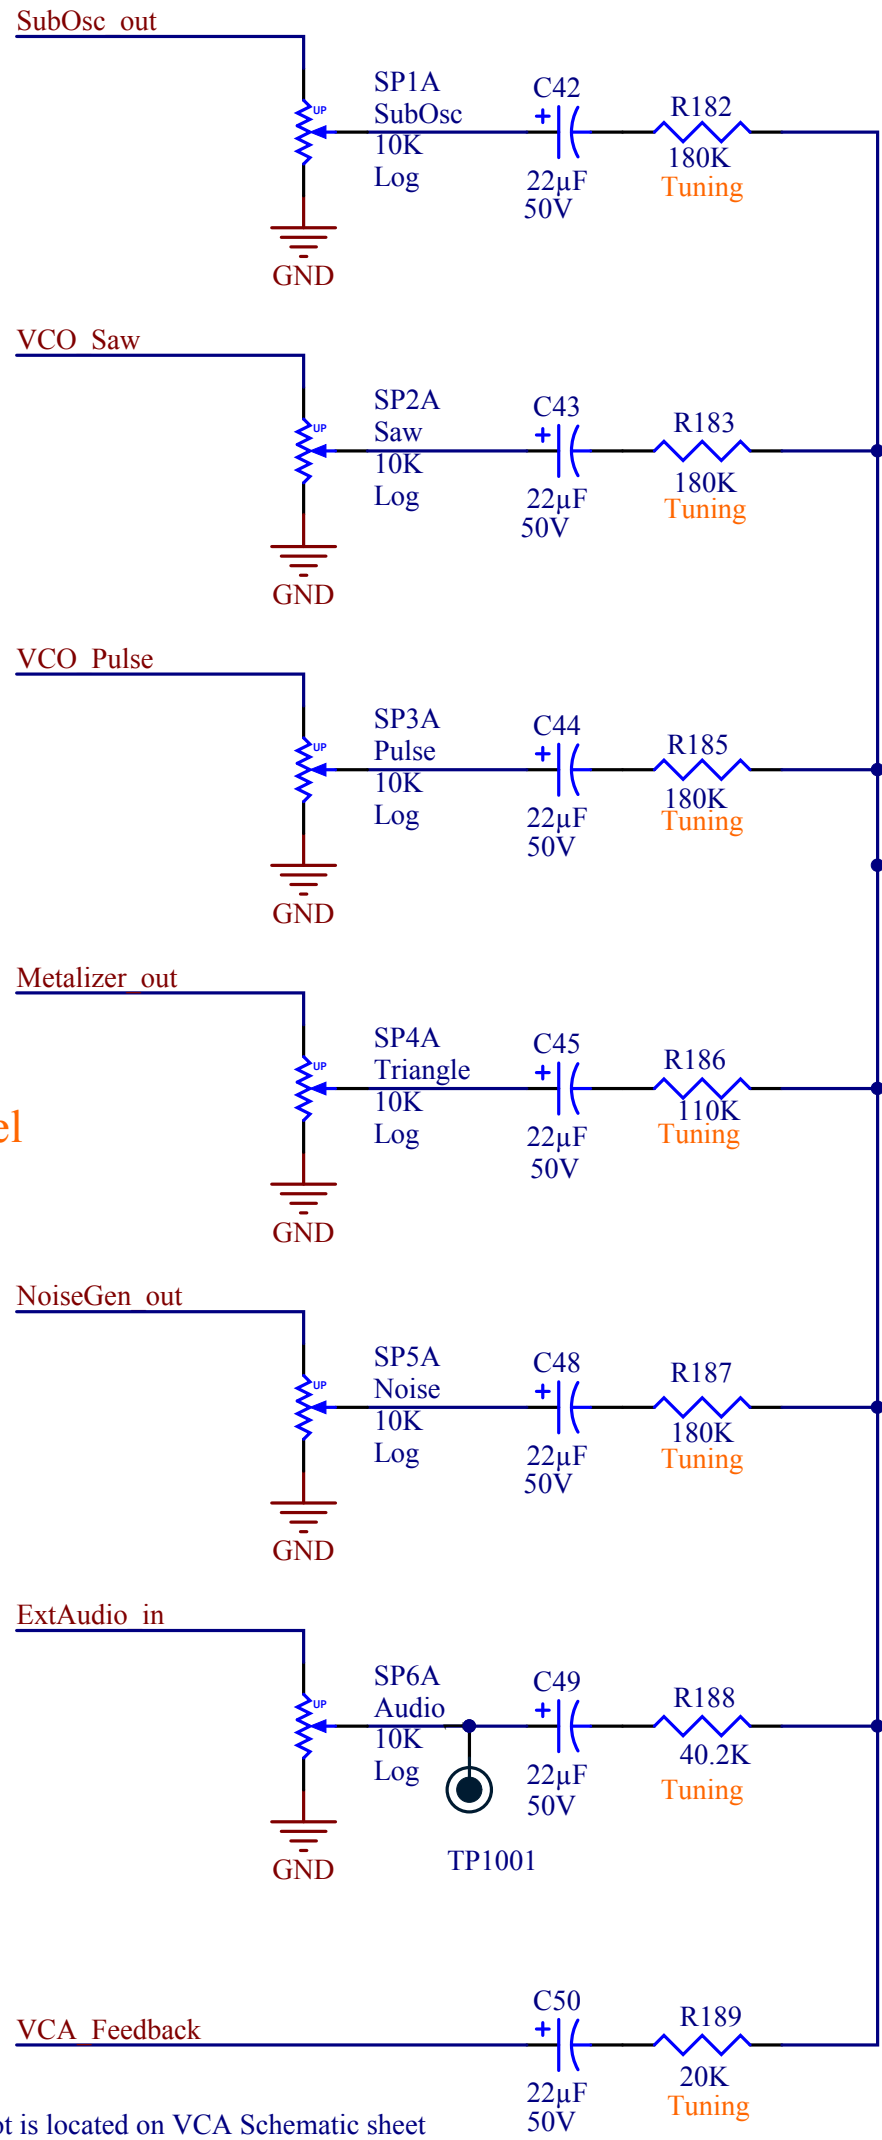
SubOsc_out

UP

SP1A
SubOsc
10K
Log

C42
+
22µF
50V

R182
180K
Tuning

GND

VCO_Saw

UP

SP2A
Saw
10K
Log

C43
+
22µF
50V

R183
180K
Tuning

GND

VCO_Pulse

UP

SP3A
Pulse
10K
Log

C44
+
22µF
50V

R185
180K
Tuning

GND

Metalizer_out

UP

SP4A
Triangle
10K
Log

C45
+
22µF
50V

R186
110K
Tuning

el

GND

NoiseGen_out

UP

SP5A
Noise
10K
Log

C48
+
22µF
50V

R187
180K
Tuning

GND

ExtAudio_in

UP

SP6A
Audio
10K
Log

C49
+
22µF
50V

R188
40.2K
Tuning

TP1001

GND

VCA_Feedback

C50
+
22µF
50V

R189
20K
Tuning

ot is located on VCA Schematic sheet